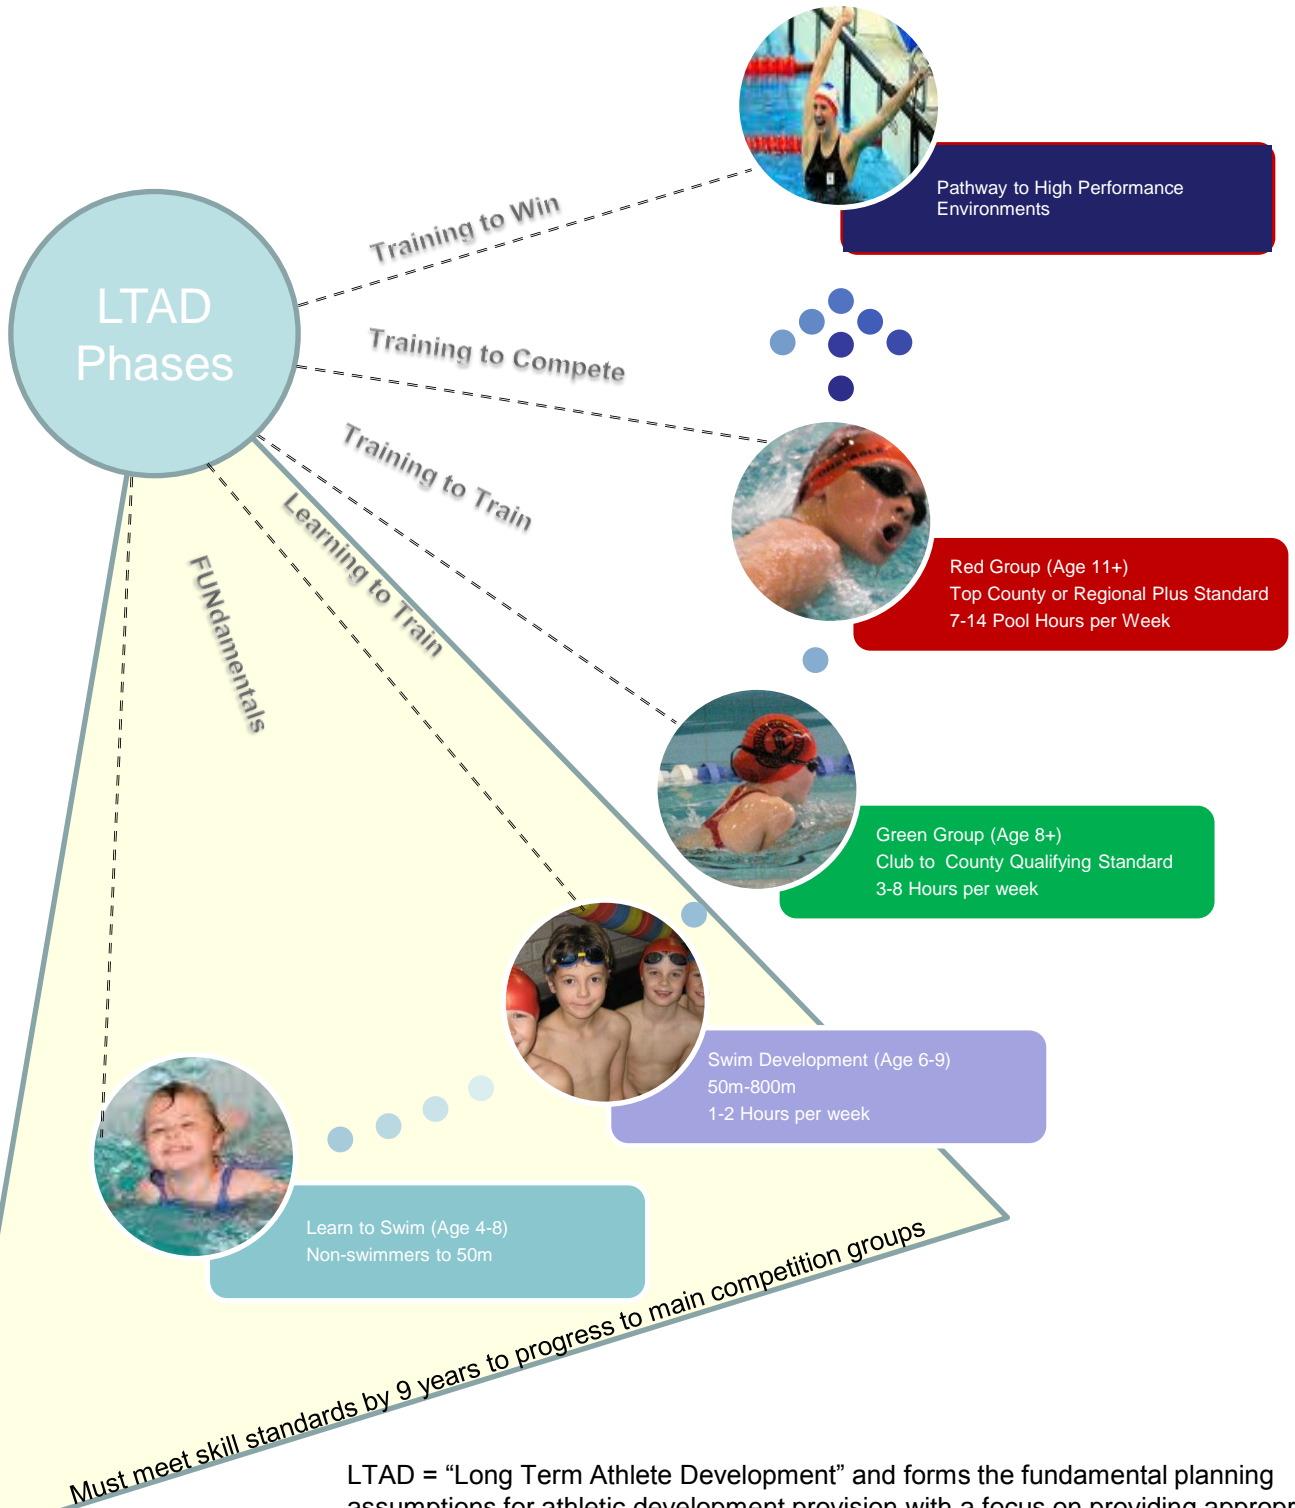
LTAD Phases

Training to Win

Pathway to High Performance Environments

Training to Compete

Training to Train

Red Group (Age 11+)
Top County or Regional Plus Standard
7-14 Pool Hours per Week

Learning to Train

FUNdamentals

Green Group (Age 8+)
Club to County Qualifying Standard
3-8 Hours per week

Swim Development (Age 6-9)
50m-800m
1-2 Hours per week

Learn to Swim (Age 4-8)
Non-swimmers to 50m

Must meet skill standards by 9 years to progress to main competition groups

LTAD = “Long Term Athlete Development” and forms the fundamental planning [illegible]